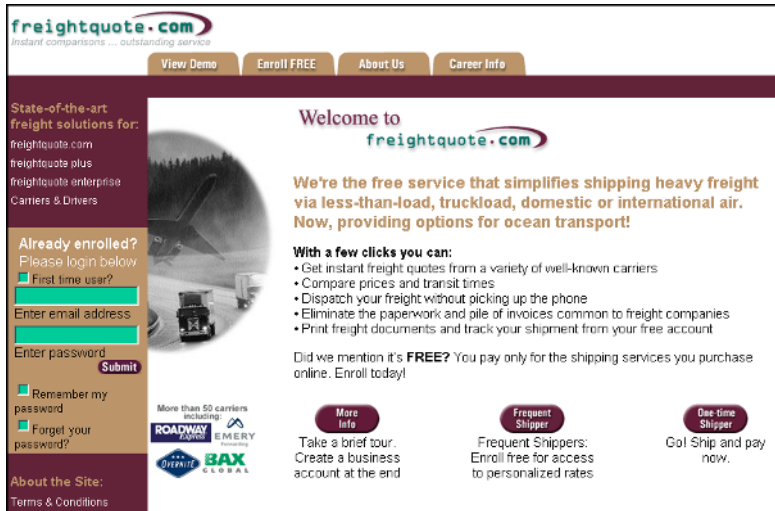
freightquote.com
instant comparisons ... outstanding service

View Demo
Enroll FREE
About Us
Career Info

State-of-the-art freight solutions for:
freightquote.com
freightquote plus
freightquote enterprise
Carriers & Drivers

Already enrolled?
Please login below
First time user?
Enter email address
Enter password
Submit
Remember my password
Forget your password?

About the Site:
Terms & Conditions

Welcome to
freightquote.com

We're the free service that simplifies shipping heavy freight via less-than-load, truckload, domestic or international air. Now, providing options for ocean transport!

With a few clicks you can:
• Get instant freight quotes from a variety of well-known carriers
• Compare prices and transit times
• Dispatch your freight without picking up the phone
• Eliminate the paperwork and pile of invoices common to freight companies
• Print freight documents and track your shipment from your free account

Did we mention it's FREE? You pay only for the shipping services you purchase online. Enroll today!

More than 50 carriers including:
ROADWAY EXPRESS
EMERY Forwarding
OVERNITE
BAX GLOBAL

More Info
Take a brief tour. Create a business account at the end

Frequent Shipper
Frequent Shippers: Enroll free for access to personalized rates

One-time Shipper
Go! Ship and pay now.